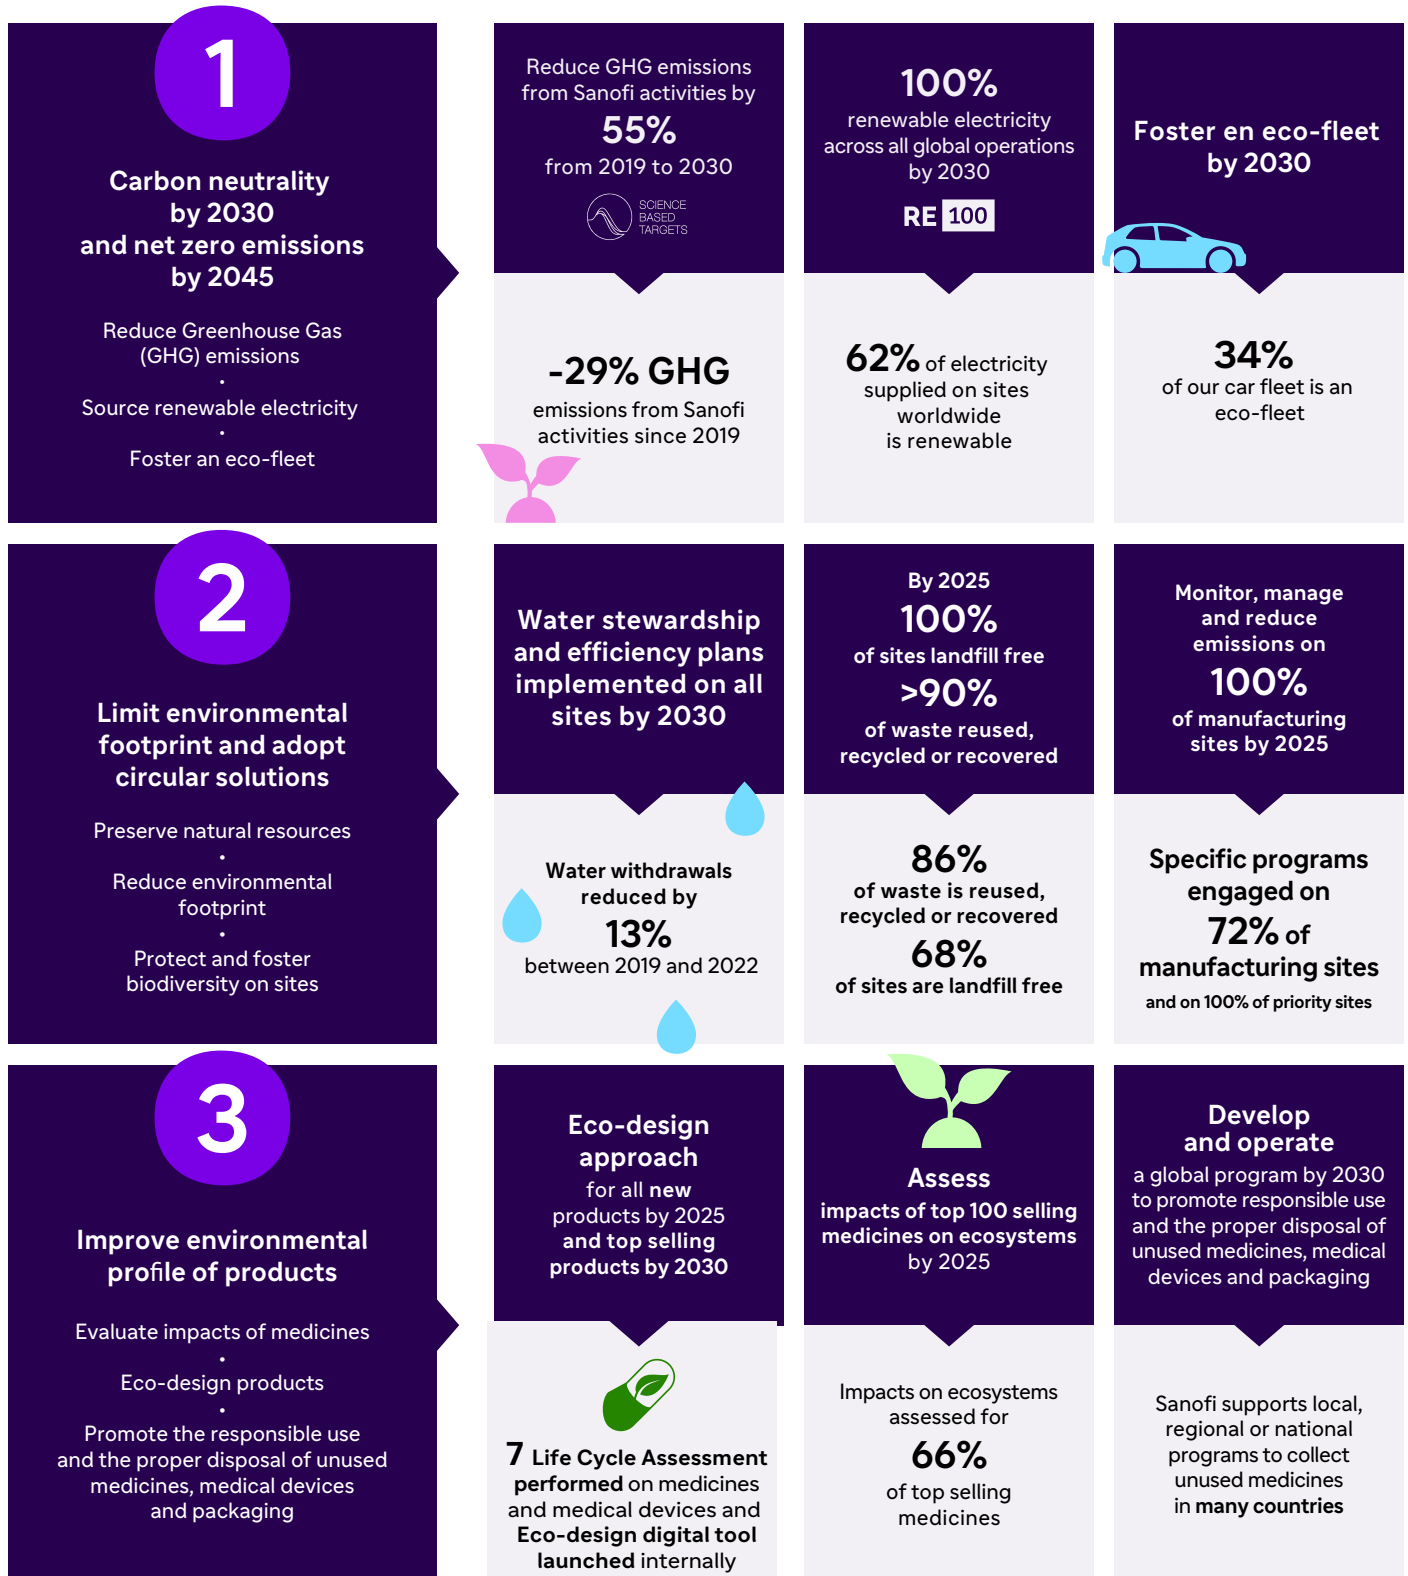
1

Carbon neutrality by 2030 and net zero emissions by 2045

Reduce Greenhouse Gas (GHG) emissions
•
Source renewable electricity
•
Foster an eco-fleet

Reduce GHG emissions from Sanofi activities by
55%
from 2019 to 2030

SCIENCE BASED TARGETS

-29% GHG
emissions from Sanofi activities since 2019

100%
renewable electricity across all global operations by 2030

RE 100

62% of electricity supplied on sites worldwide is renewable

Foster en eco-fleet by 2030

34%
of our car fleet is an eco-fleet

2

Limit environmental footprint and adopt circular solutions

Preserve natural resources
•
Reduce environmental footprint
•
Protect and foster biodiversity on sites

Water stewardship and efficiency plans implemented on all sites by 2030

Water withdrawals reduced by
13%
between 2019 and 2022

By 2025
100%
of sites landfill free
>90%
of waste reused, recycled or recovered

86%
of waste is reused, recycled or recovered
68%
of sites are landfill free

Monitor, manage and reduce emissions on
100%
of manufacturing sites by 2025

Specific programs engaged on
72% of manufacturing sites
and on 100% of priority sites

3

Improve environmental profile of products

Evaluate impacts of medicines
•
Eco-design products
•
Promote the responsible use and the proper disposal of unused medicines, medical devices and packaging

Eco-design approach
for all new products by 2025 and top selling products by 2030

7 Life Cycle Assessment performed on medicines and medical devices and Eco-design digital tool launched internally

Assess
impacts of top 100 selling medicines on ecosystems by 2025

Impacts on ecosystems assessed for
66%
of top selling medicines

Develop and operate
a global program by 2030 to promote responsible use and the proper disposal of unused medicines, medical devices and packaging

Sanofi supports local, regional or national programs to collect unused medicines in many countries